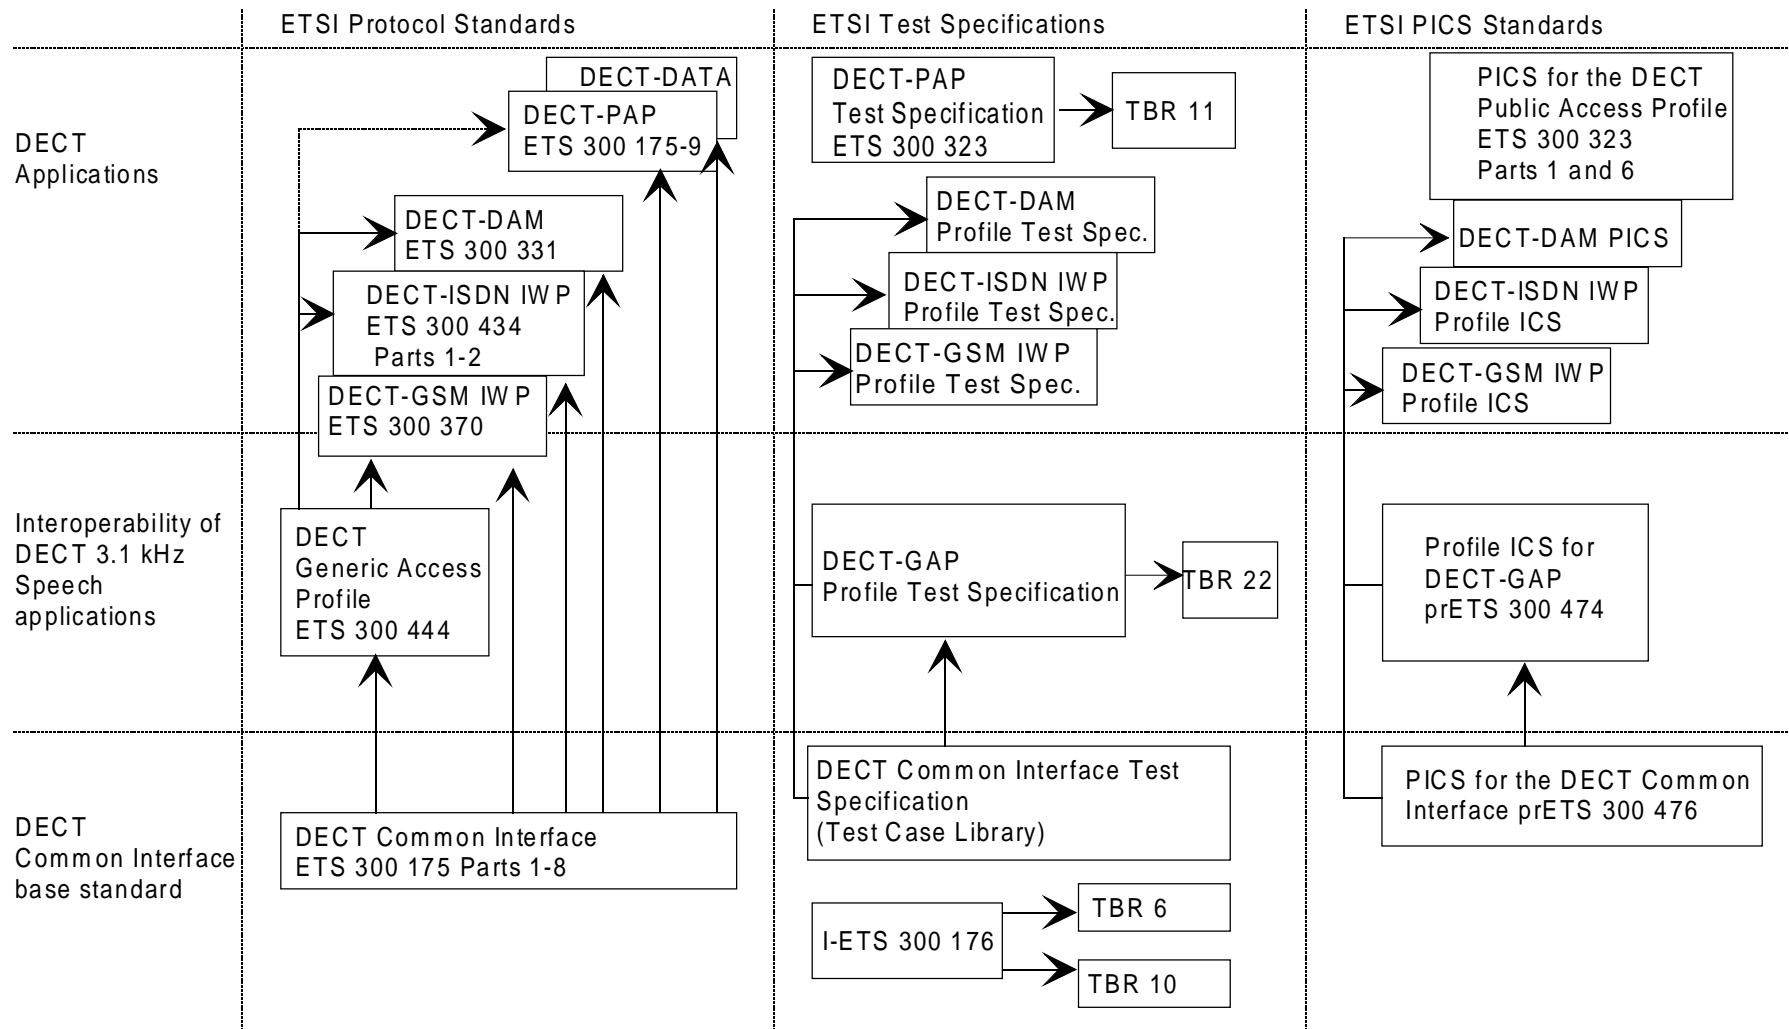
ETSI Protocol Standards

ETSI Test Specifications

ETSI PICS Standards

DECT Applications

DECT-DATA

DECT-PAP ETS 300 175-9

DECT-DAM ETS 300 331

DECT-ISDN IWP ETS 300 434 Parts 1-2

DECT-GSM IWP ETS 300 370

DECT-PAP Test Specification ETS 300 323

TBR 11

DECT-DAM Profile Test Spec.

DECT-ISDN IWP Profile Test Spec.

DECT-GSM IWP Profile Test Spec.

PICS for the DECT Public Access Profile ETS 300 323 Parts 1 and 6

DECT-DAM PICS

DECT-ISDN IWP Profile ICS

DECT-GSM IWP Profile ICS

Interoperability of DECT 3.1 kHz Speech applications

DECT Generic Access Profile ETS 300 444

DECT-GAP Profile Test Specification

TBR 22

Profile ICS for DECT-GAP prETS 300 474

DECT Common Interface base standard

DECT Common Interface ETS 300 175 Parts 1-8

DECT Common Interface Test Specification (Test Case Library)

PICS for the DECT Common Interface prETS 300 476

I-ETS 300 176

TBR 6

TBR 10